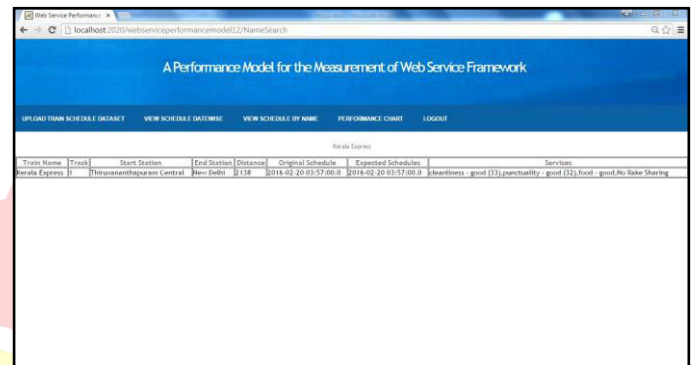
Web Service Performanc ×

localhost:2020/webserviceperformancemodel12/NameSearch

A Performance Model for the Measurement of Web Service Framework

UPLOAD TRAIN SCHEDULE DATASET VIEW SCHEDULE DATEWISE VIEW SCHEDULE BY NAME PERFORMANCE CHART LOGOUT

Kerala Express

| Train Name | Track | Start Station | End Station | Distance | Original Schedule | Expected Schedules | Services |
|---|---|---|---|---|---|---|---|
| Kerala Express | 1 | Thiruvananthapuram Central | New Delhi | 2138 | 2016-02-20 03:57:00.0 | 2016-02-20 03:57:00.0 | cleanliness - good (33),punctuality - good (32),food - good,No Rake Sharing |